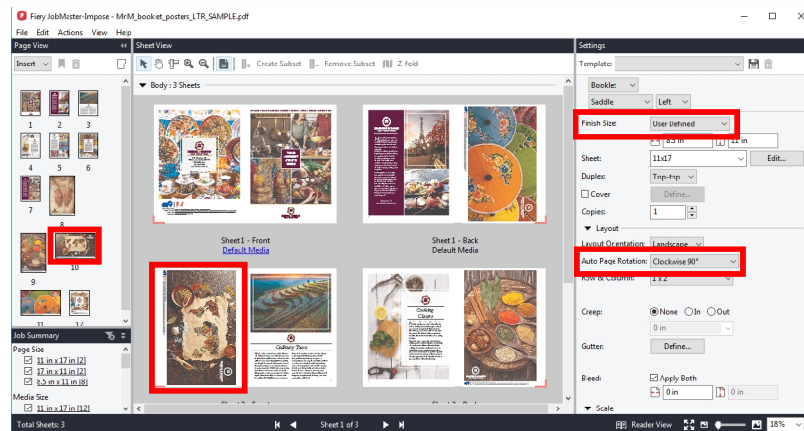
Fiery JobMaster-Impose - MrM_booklet_posters_LTR_SAMPLE.pdf

File Edit Actions View Help

Page View

Insert

1 2 3

4 5 6

7 8

9 10

11 12

Job Summary

Page Size

11 in x 17 in [2]

17 in x 11 in [2]

8.5 in x 11 in [8]

Media Size

11 in x 17 in [12]

Sheet View

Create Subset Remove Subset Z fold

Body : 3 Sheets

Sheet1 - Front
Default Media

Sheet1 - Back
Default Media

Culinary Tours

Cooking Classes

Settings

Template:

Booklet

Saddle Left

Finish Size: User Defined

8.5 in 11 in

Sheet: 11x17 Edit...

Duplex: Top-top

Cover Define...

Copies: 1

Layout

Layout Orientation: Landscape

Auto Page Rotation: Clockwise 90°

Row & Column: 1 x 2

Creep: None In Out

0 in

Gutter: Define...

Bleed: Apply Both

0 in 0 in

Scale

Total Sheets: 3

Sheet 1 of 3

Reader View 18%